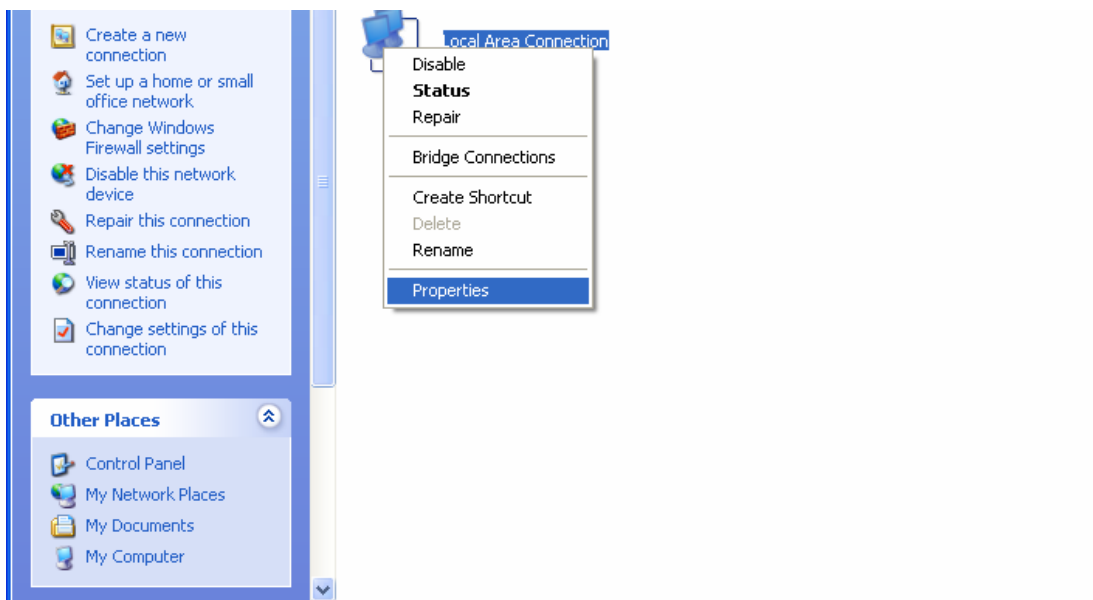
Create a new connection
Set up a home or small office network
Change Windows Firewall settings
Disable this network device
Repair this connection
Rename this connection
View status of this connection
Change settings of this connection

Other Places

Control Panel
My Network Places
My Documents
My Computer

Local Area Connection

Disable
Status
Repair
Bridge Connections
Create Shortcut
Delete
Rename
Properties